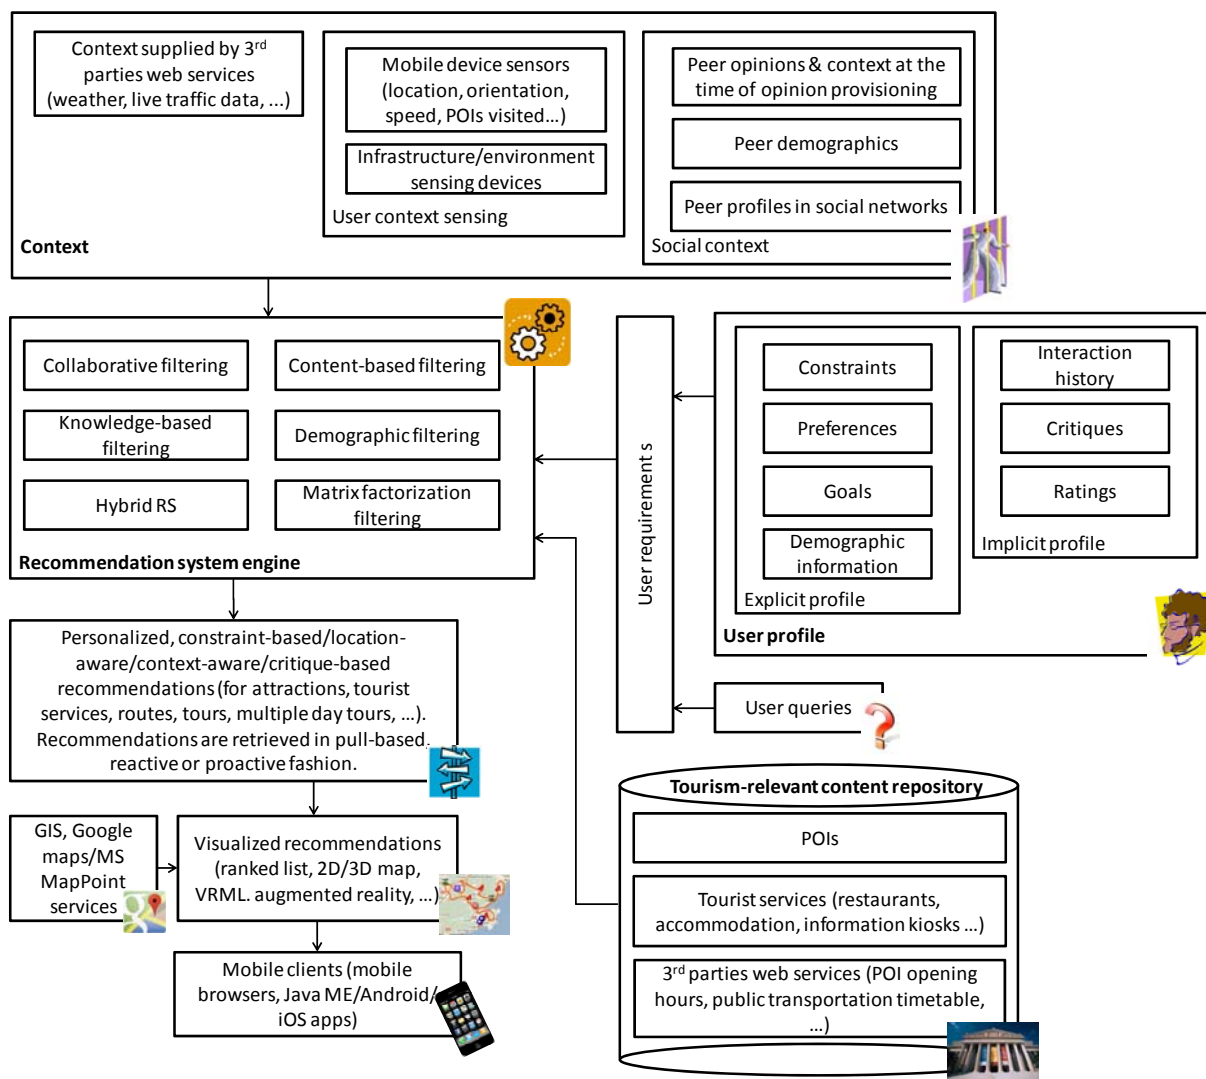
Context supplied by 3$^{rd}$ parties web services (weather, live traffic data, ...)

Mobile device sensors (location, orientation, speed, POIs visited...)

Infrastructure/environment sensing devices

User context sensing

Peer opinions & context at the time of opinion provisioning

Peer demographics

Peer profiles in social networks

Social context

Context

Collaborative filtering

Content-based filtering

Knowledge-based filtering

Demographic filtering

Hybrid RS

Matrix factorization filtering

Recommendation system engine

User requirement s

Constraints

Preferences

Goals

Demographic information

Explicit profile

Interaction history

Critiques

Ratings

Implicit profile

User profile

User queries

Personalized, constraint-based/location-aware/context-aware/critique-based recommendations (for attractions, tourist services, routes, tours, multiple day tours, ...). Recommendations are retrieved in pull-based, reactive or proactive fashion.

GIS, Google maps/MS MapPoint services

Visualized recommendations (ranked list, 2D/3D map, VRML. augmented reality, ...)

Mobile clients (mobile browsers, Java ME/Android/ iOS apps)

Tourism-relevant content repository

POIs

Tourist services (restaurants, accommodation, information kiosks ...)

3$^{rd}$ parties web services (POI opening hours, public transportation timetable, ...)